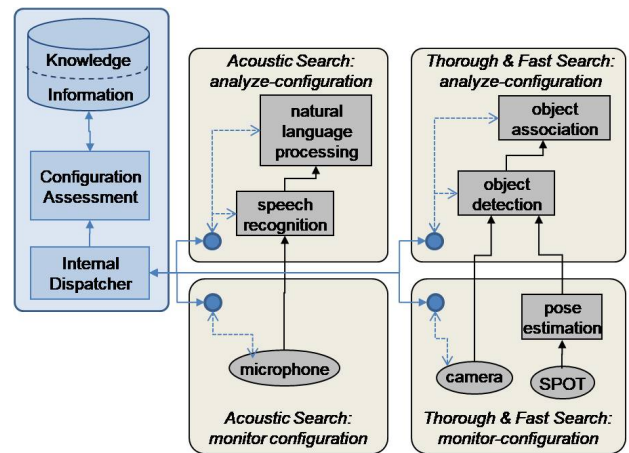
Knowledge

Information

Configuration Assessment

Internal Dispatcher

Acoustic Search: analyze-configuration

natural language processing

speech recognition

Thorough & Fast Search: analyze-configuration

object association

object detection

microphone

Acoustic Search: monitor configuration

pose estimation

camera

SPOT

Thorough & Fast Search: monitor-configuration